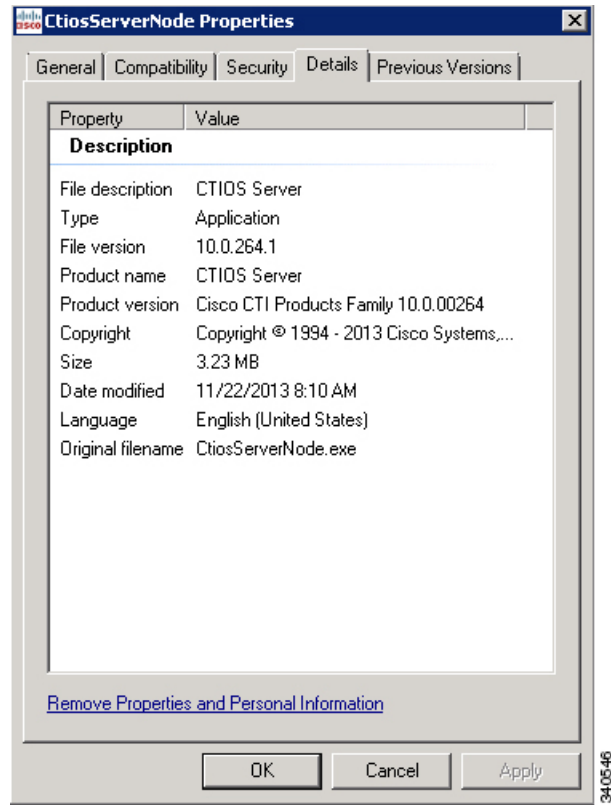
CtiosServerNode Properties

General | Compatibility | Security | Details | Previous Versions

| Property | Value |
|---|---|
| **Description** | |
| File description | CTIOS Server |
| Type | Application |
| File version | 10.0.264.1 |
| Product name | CTIOS Server |
| Product version | Cisco CTI Products Family 10.0.00264 |
| Copyright | Copyright © 1994 - 2013 Cisco Systems,... |
| Size | 3.23 MB |
| Date modified | 11/22/2013 8:10 AM |
| Language | English (United States) |
| Original filename | CtiosServerNode.exe |

Remove Properties and Personal Information

OK Cancel Apply

340546